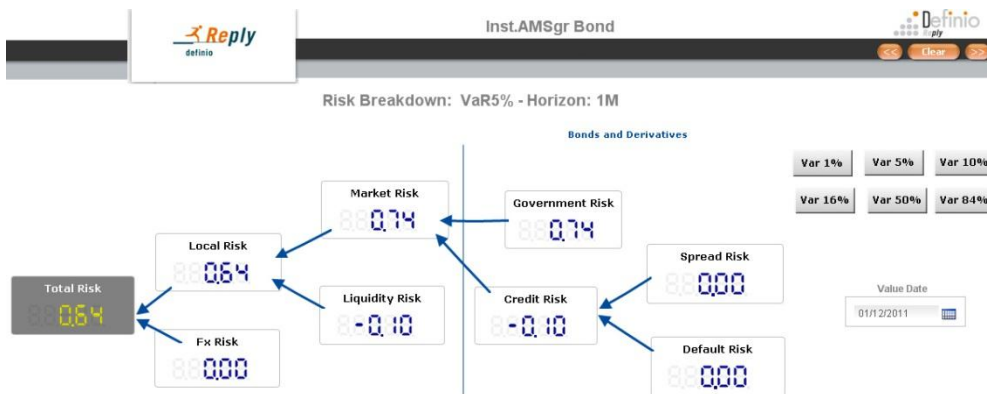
Reply
definio

Inst.AMSgr Bond

Definio
Reply

<<
Clear
>>

Risk Breakdown: VaR5% - Horizon: 1M

Bonds and Derivatives

Var 1%
Var 5%
Var 10%
Var 16%
Var 50%
Var 84%

Market Risk
0.74

Government Risk
0.74

Local Risk
0.64

Spread Risk
0.00

Total Risk
0.64

Liquidity Risk
-0.10

Credit Risk
-0.10

Value Date
01/12/2011

Fx Risk
0.00

Default Risk
0.00